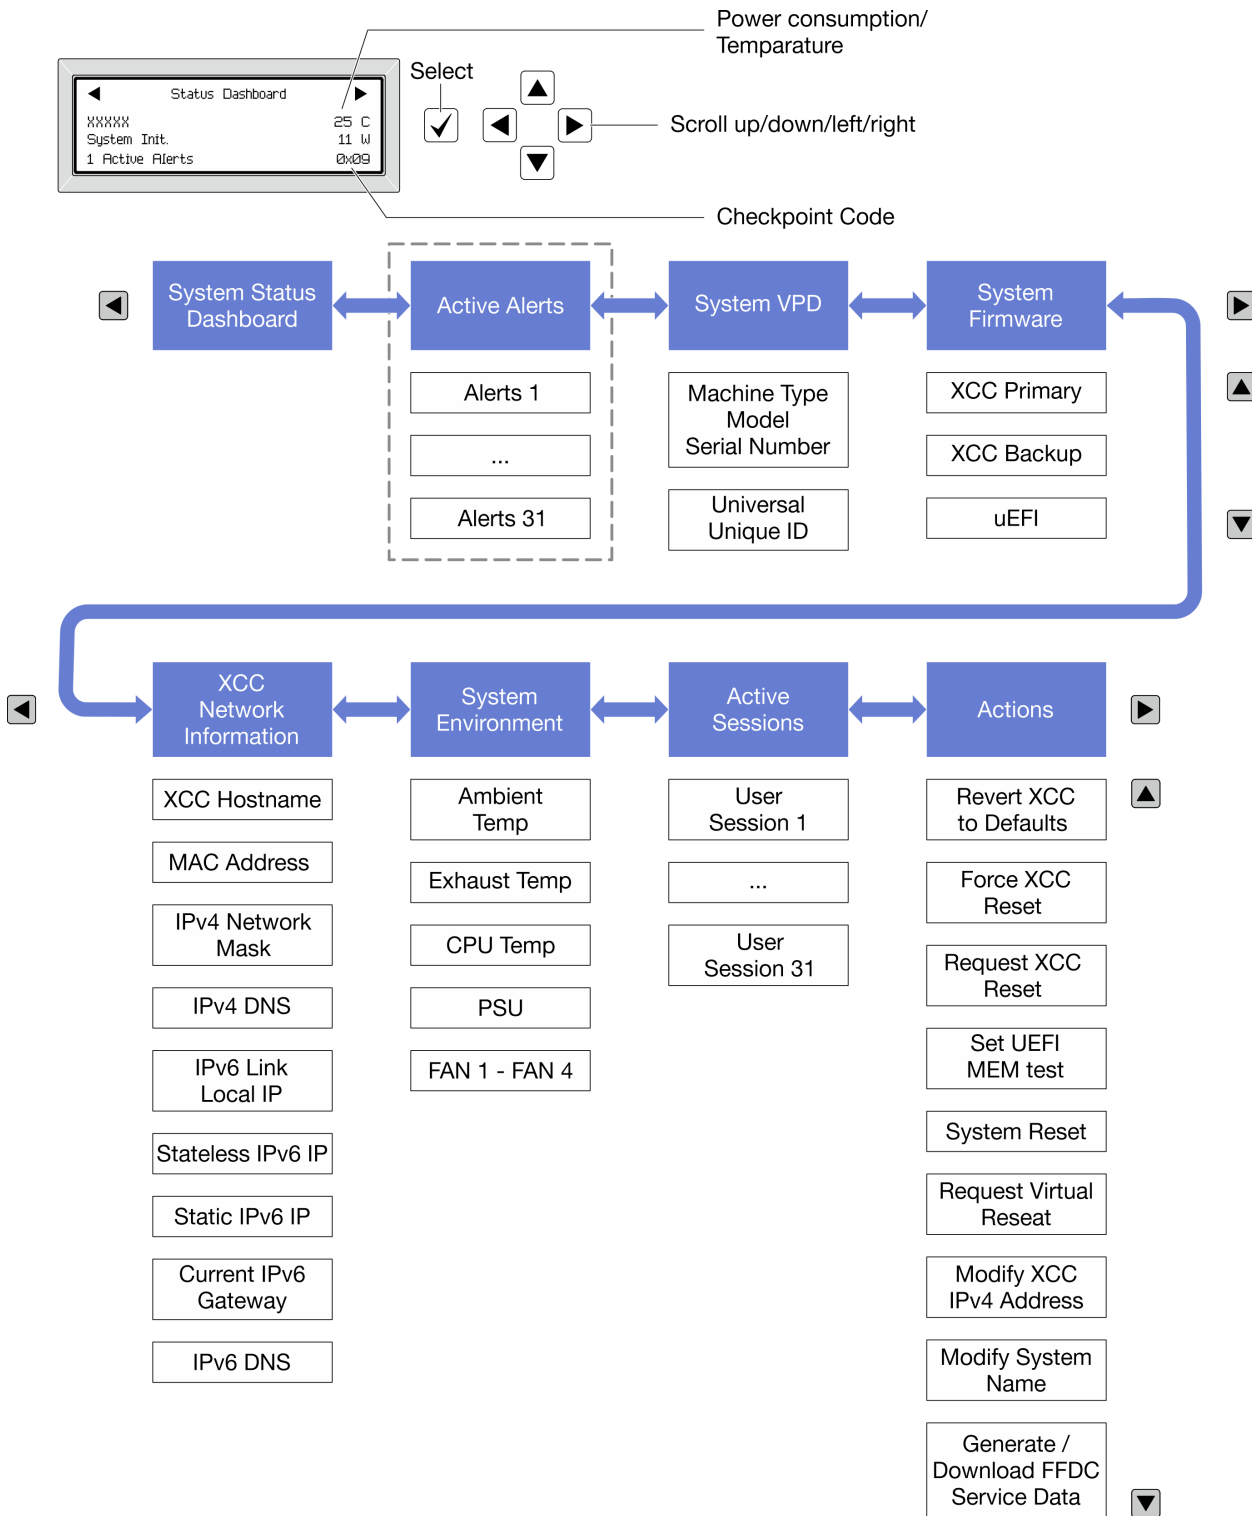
Status Dashboard
XXXXX 25 C
System Init. 11 W
1 Active Alerts 0x09

Power consumption/ Temparature

Select

Scroll up/down/left/right

Checkpoint Code

System Status Dashboard

Active Alerts
Alerts 1
...
Alerts 31

System VPD
Machine Type Model Serial Number
Universal Unique ID

System Firmware
XCC Primary
XCC Backup
uEFI

XCC Network Information
XCC Hostname
MAC Address
IPv4 Network Mask
IPv4 DNS
IPv6 Link Local IP
Stateless IPv6 IP
Static IPv6 IP
Current IPv6 Gateway
IPv6 DNS

System Environment
Ambient Temp
Exhaust Temp
CPU Temp
PSU
FAN 1 - FAN 4

Active Sessions
User Session 1
...
User Session 31

Actions
Revert XCC to Defaults
Force XCC Reset
Request XCC Reset
Set UEFI MEM test
System Reset
Request Virtual Reseat
Modify XCC IPv4 Address
Modify System Name
Generate / Download FFDC Service Data